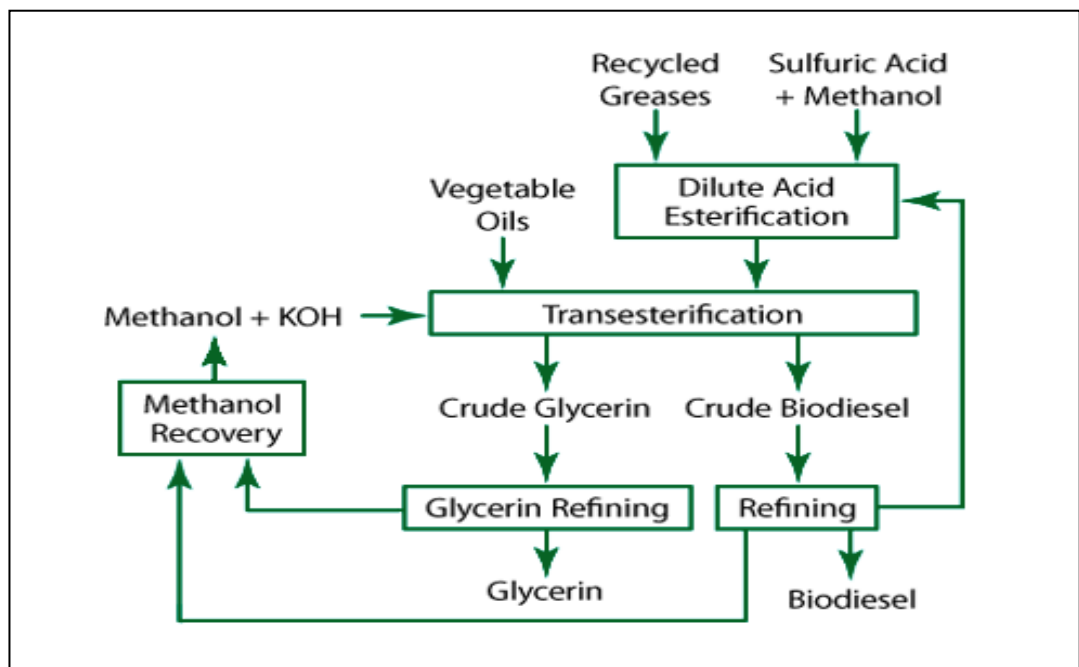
Recycled Greases

Sulfuric Acid + Methanol

Dilute Acid Esterification

Vegetable Oils

Methanol + KOH

Transesterification

Methanol Recovery

Crude Glycerin

Crude Biodiesel

Glycerin Refining

Refining

Glycerin

Biodiesel